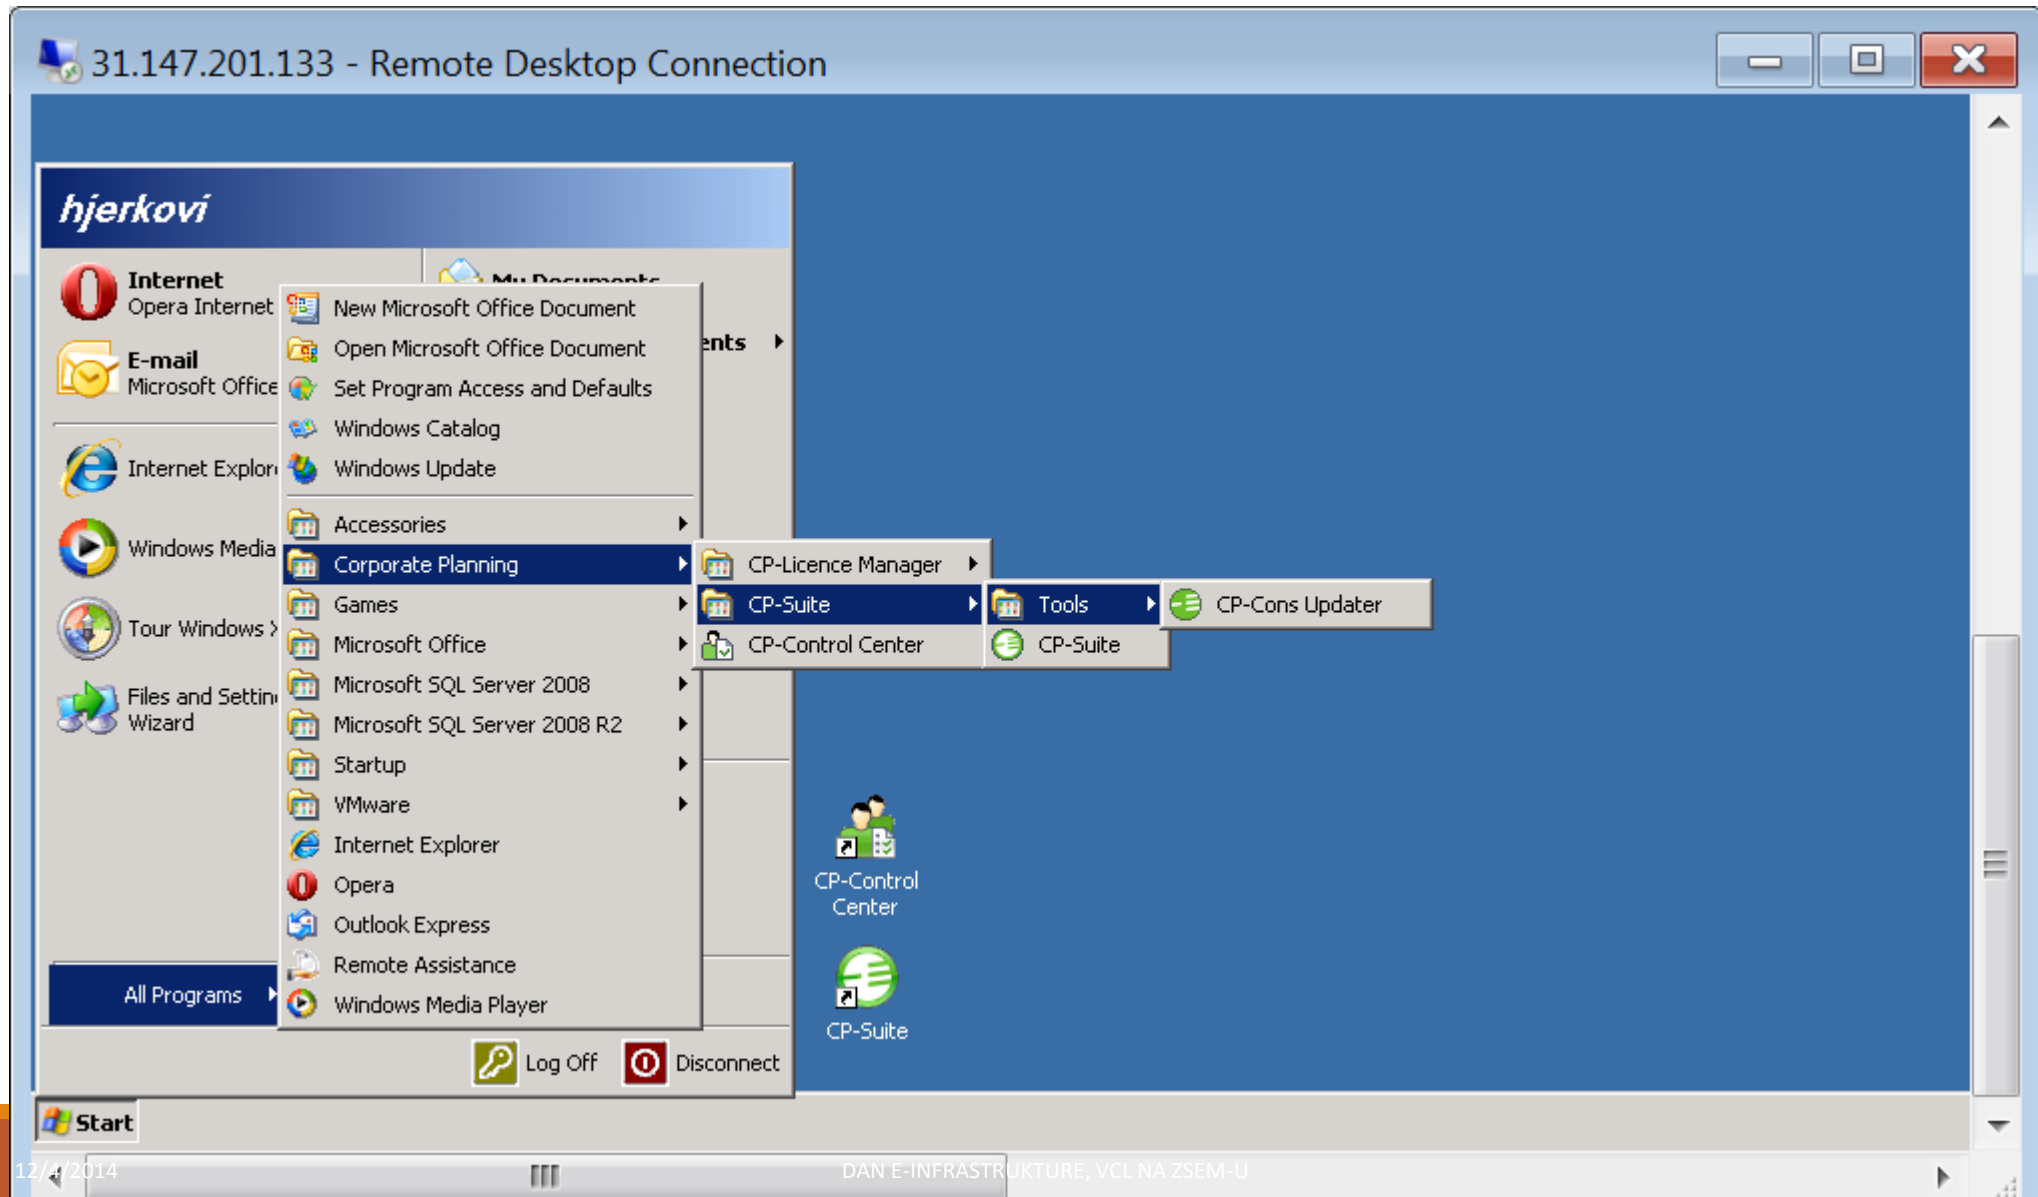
31.147.201.133 - Remote Desktop Connection

hjerkovi

Internet
Opera Internet

E-mail
Microsoft Office

Internet Explor

Windows Media

Tour Windows

Files and Settin
Wizard

All Programs

My Documents

ents

New Microsoft Office Document
Open Microsoft Office Document
Set Program Access and Defaults
Windows Catalog
Windows Update
Accessories
Corporate Planning
Games
Microsoft Office
Microsoft SQL Server 2008
Microsoft SQL Server 2008 R2
Startup
VMware
Internet Explorer
Opera
Outlook Express
Remote Assistance
Windows Media Player

CP-Licence Manager
CP-Suite
CP-Control Center

Tools
CP-Suite

CP-Cons Updater

CP-Control Center

CP-Suite

Log Off
Disconnect

Start

12/4/2014
DAN E-INFRASTRUKTURE, VCL NA ZSEM-U